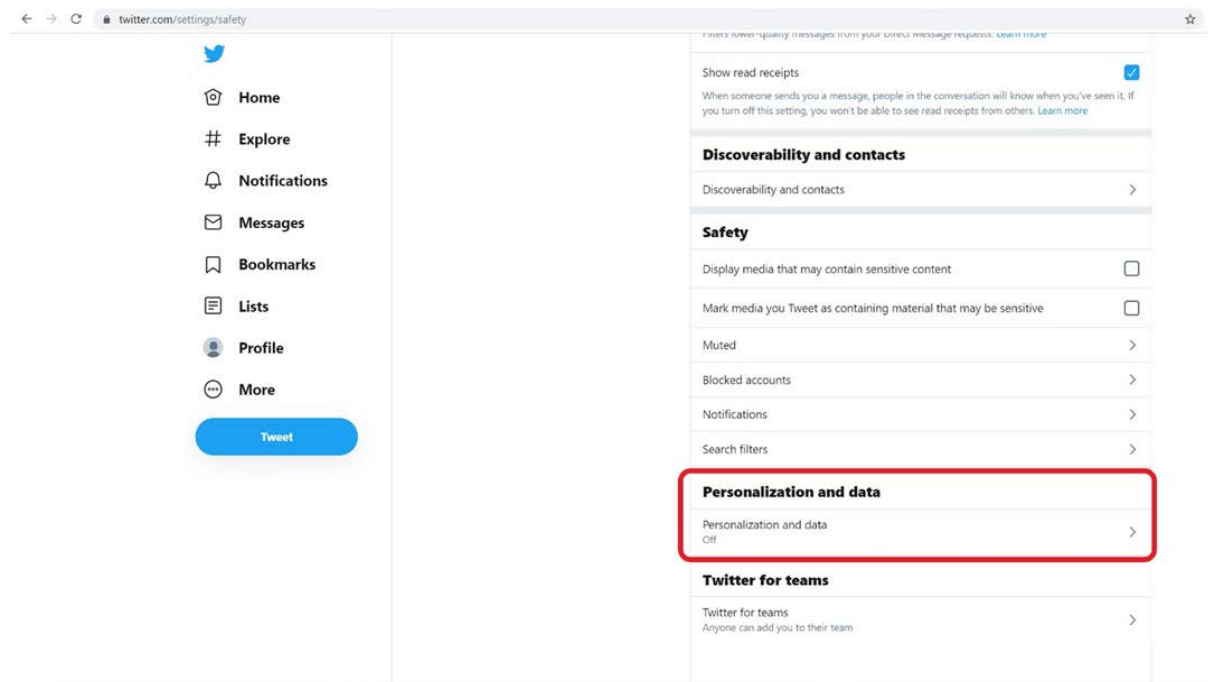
twitter.com/settings/safety

Home
Explore
Notifications
Messages
Bookmarks
Lists
Profile
More
Tweet

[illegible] lower-quality messages from your Direct Message requests. Learn more

Show read receipts
When someone sends you a message, people in the conversation will know when you've seen it. If you turn off this setting, you won't be able to see read receipts from others. Learn more

Discoverability and contacts
Discoverability and contacts

Safety
Display media that may contain sensitive content
Mark media you Tweet as containing material that may be sensitive
Muted
Blocked accounts
Notifications
Search filters

Personalization and data
Personalization and data
Off

Twitter for teams
Twitter for teams
Anyone can add you to their team